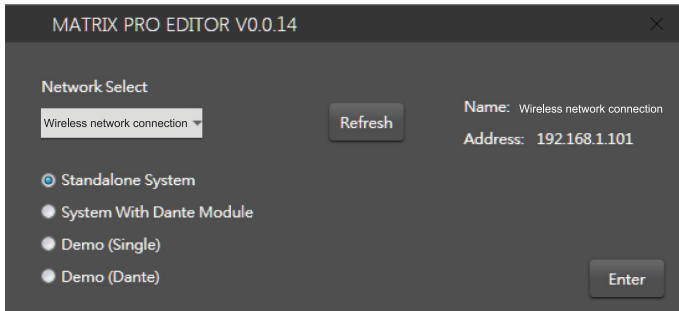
MATRIX PRO EDITOR V0.0.14

Network Select

Wireless network connection

Refresh

Name: Wireless network connection

Address: 192.168.1.101

Standalone System

System With Dante Module

Demo (Single)

Demo (Dante)

Enter